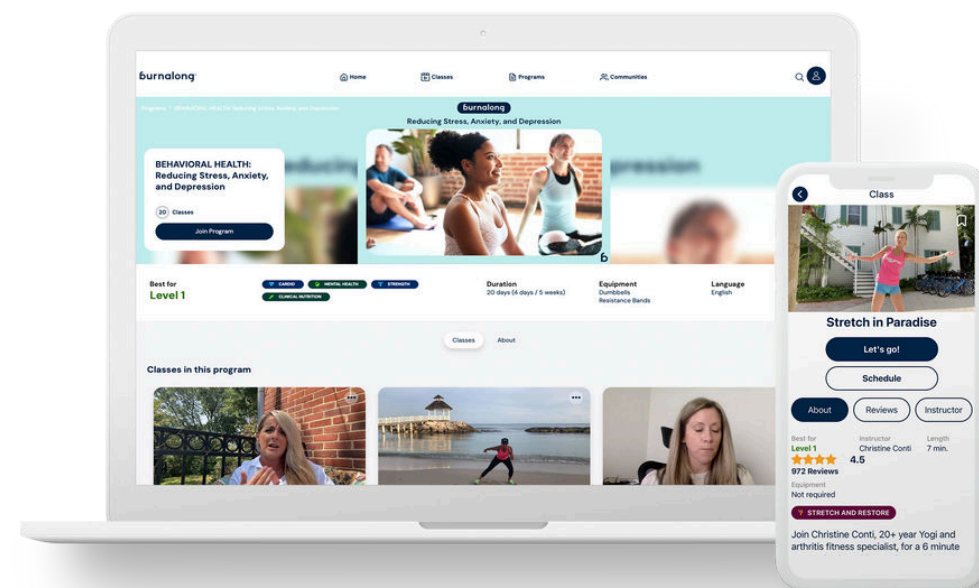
burnalong

Home Classes Programs Communities

Programs > BEHAVIORAL HEALTH: Reducing Stress, Anxiety, and Depression

burnalong
Reducing Stress, Anxiety, and Depression

BEHAVIORAL HEALTH: Reducing Stress, Anxiety, and Depression

20 Classes

Join Program

Best for
Level 1

CARDIO MENTAL HEALTH STRENGTH CLINICAL NUTRITION

Duration
20 days (4 days / 5 weeks)

Equipment
Dumbbells
Resistance Bands

Language
English

Classes About

Classes in this program

Class

Stretch in Paradise

Let's go!

Schedule

About Reviews Instructor

Best for
Level 1
972 Reviews 4.5

Instructor
Christine Conti

Length
7 min.

Equipment
Not required

STRETCH AND RESTORE

Join Christine Conti, 20+ year Yogi and arthritis fitness specialist, for a 6 minute